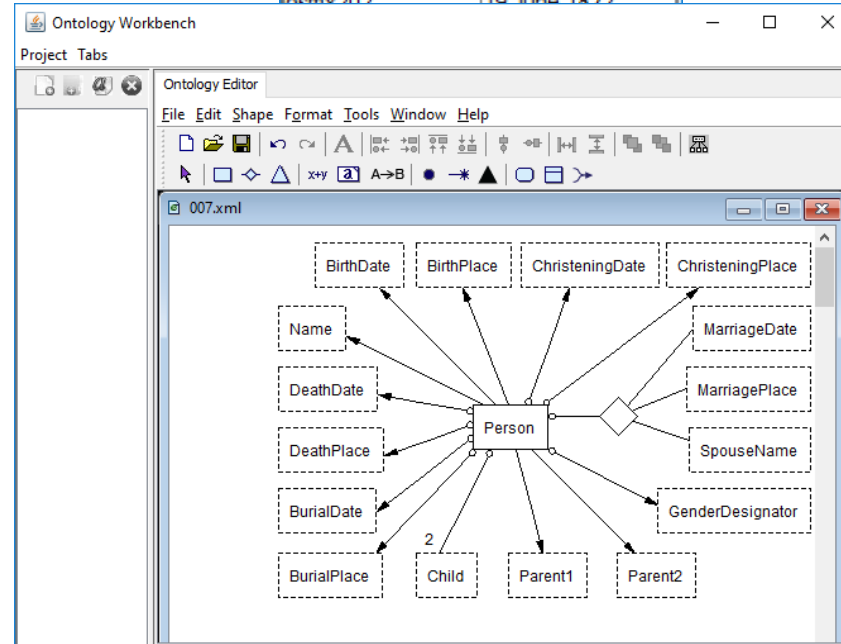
Ontology Workbench

Project Tabs

Ontology Editor

File Edit Shape Format Tools Window Help

x+y A→B

007.xml

BirthDate
BirthPlace
ChristeningDate
ChristeningPlace
Name
MarriageDate
DeathDate
MarriagePlace
Person
DeathPlace
SpouseName
BurialDate
GenderDesignator
2
BurialPlace
Child
Parent1
Parent2